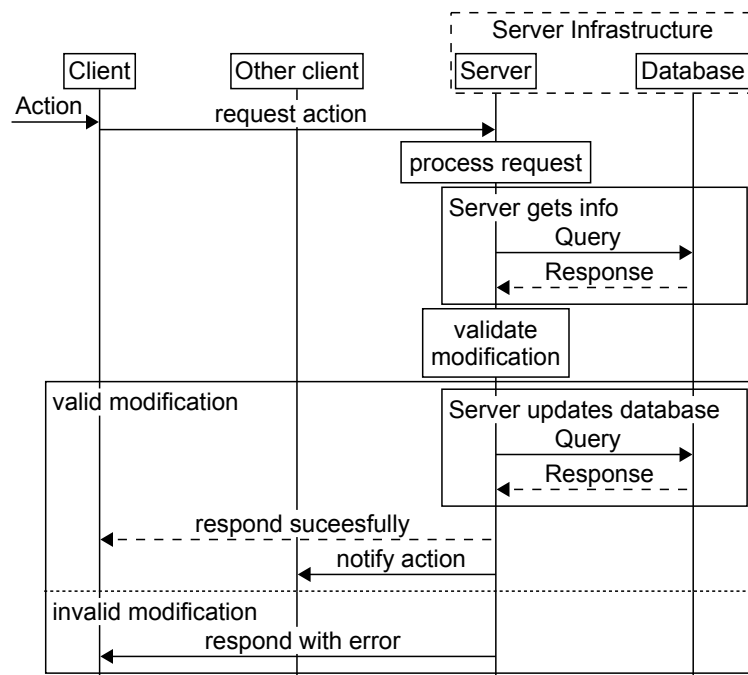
Server Infrastructure

Client

Other client

Server

Database

Action

request action

process request

Server gets info

Query

Response

validate modification

valid modification

Server updates database

Query

Response

respond suceesfully

notify action

invalid modification

respond with error